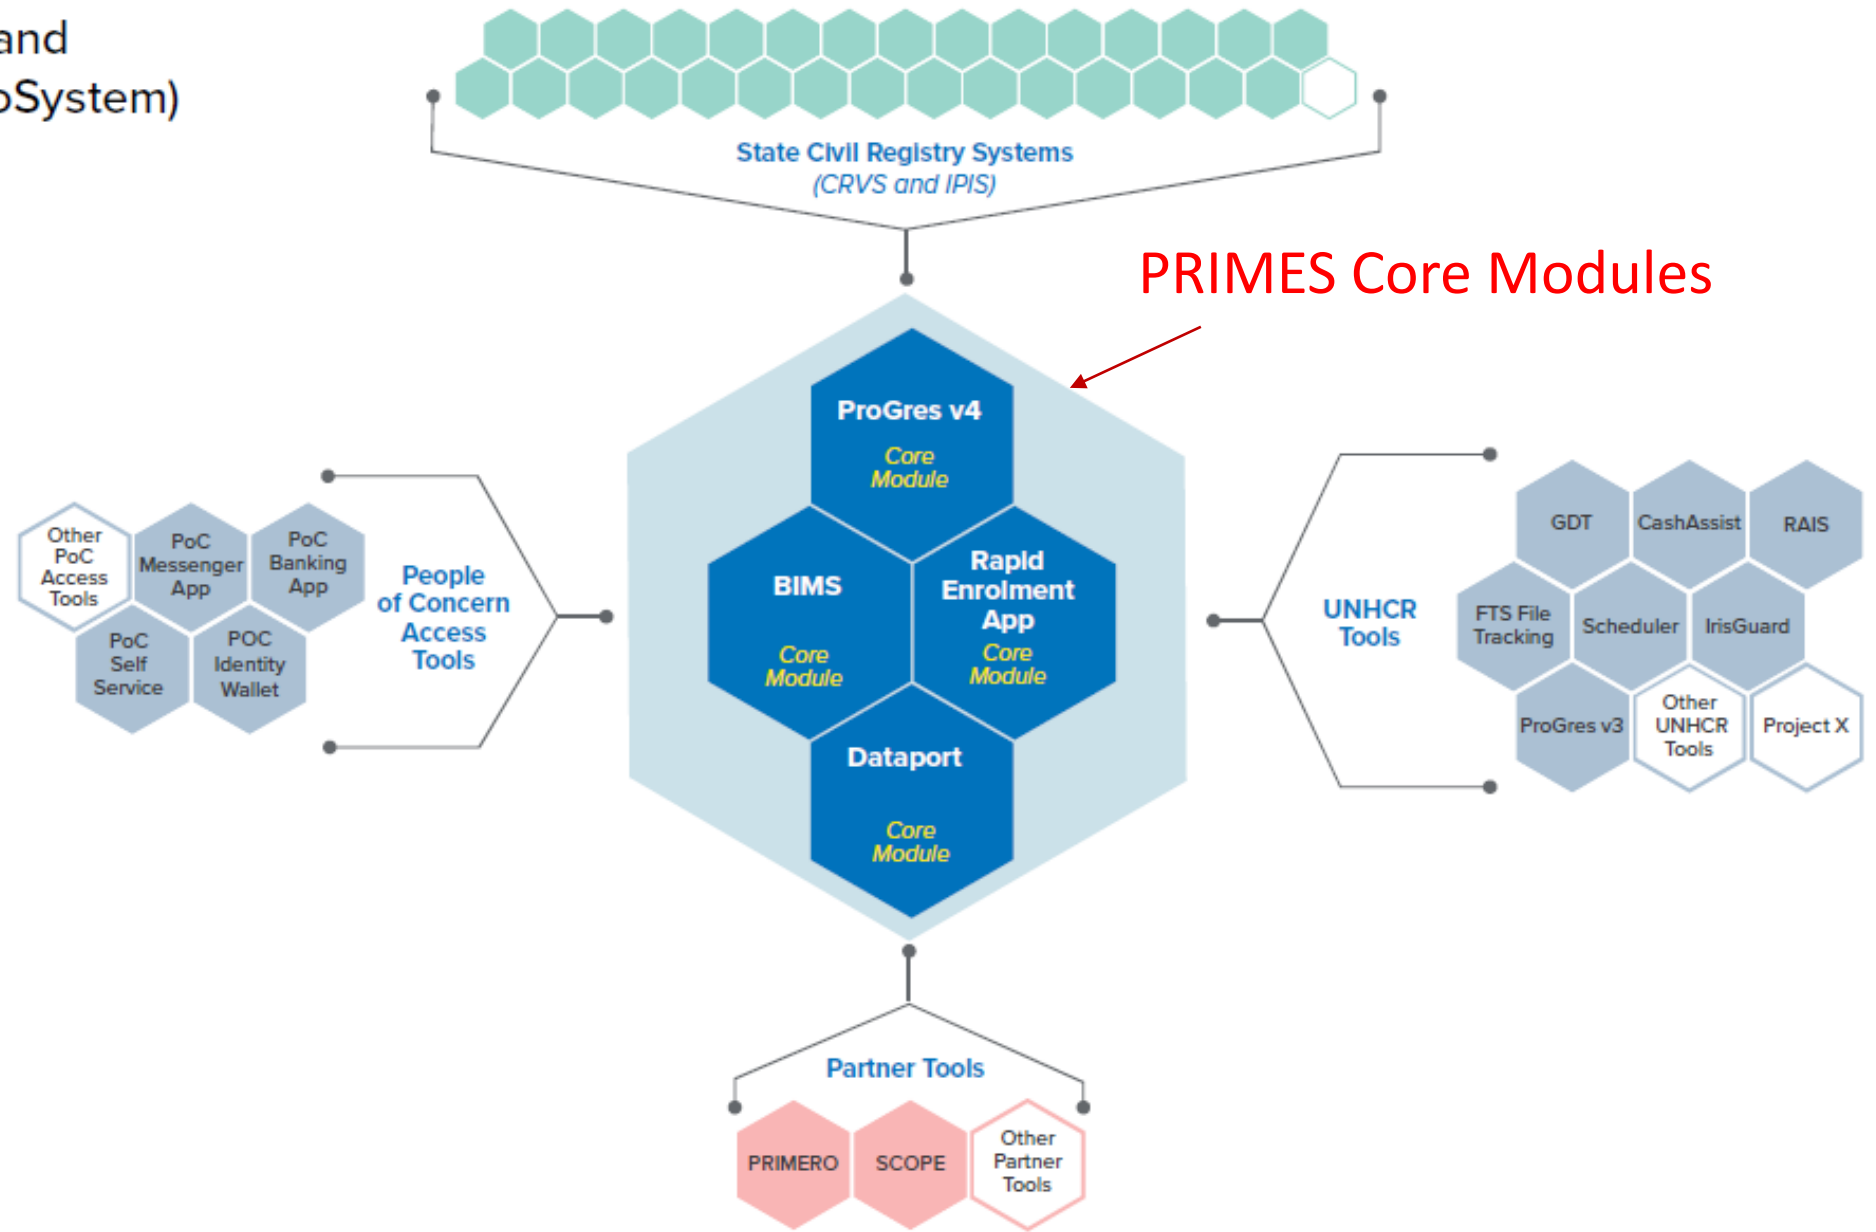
and
oSystem)

State Civil Registry Systems
(CRVS and IPIS)

PRIMES Core Modules

ProGres v4
Core Module

BIMS
Core Module

Rapid Enrolment App
Core Module

Dataport
Core Module

Other PoC Access Tools

PoC Messenger App

PoC Banking App

PoC Self Service

POC Identity Wallet

People of Concern Access Tools

UNHCR Tools

GDT

CashAssist

RAIS

FTS File Tracking

Scheduler

IrisGuard

ProGres v3

Other UNHCR Tools

Project X

Partner Tools

PRIMERO

SCOPE

Other Partner Tools